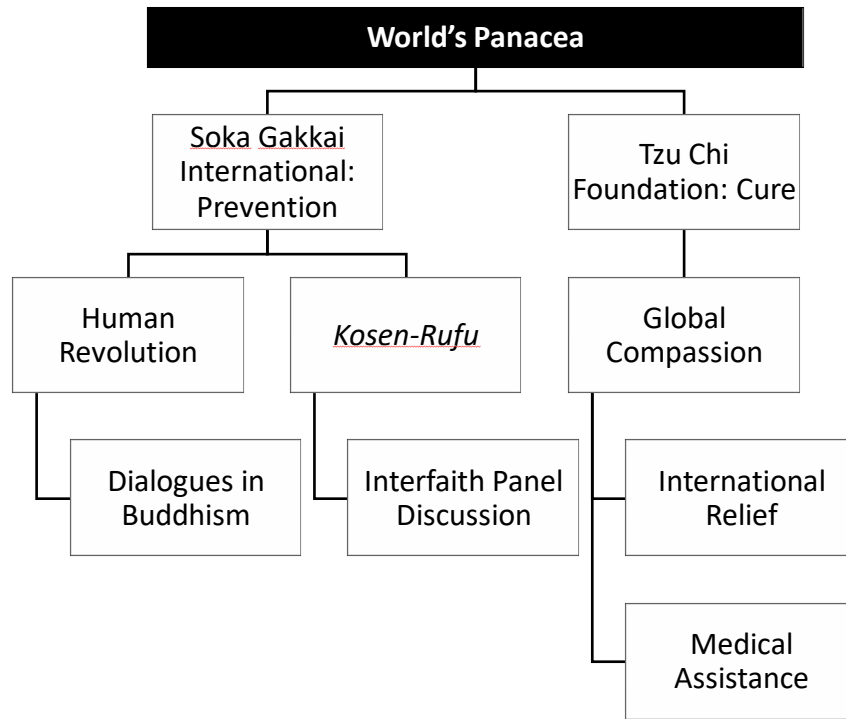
World’s Panacea

Soka Gakkai International: Prevention

Tzu Chi Foundation: Cure

Human Revolution

*Kosen-Rufu*

Global Compassion

Dialogues in Buddhism

Interfaith Panel Discussion

International Relief

Medical Assistance